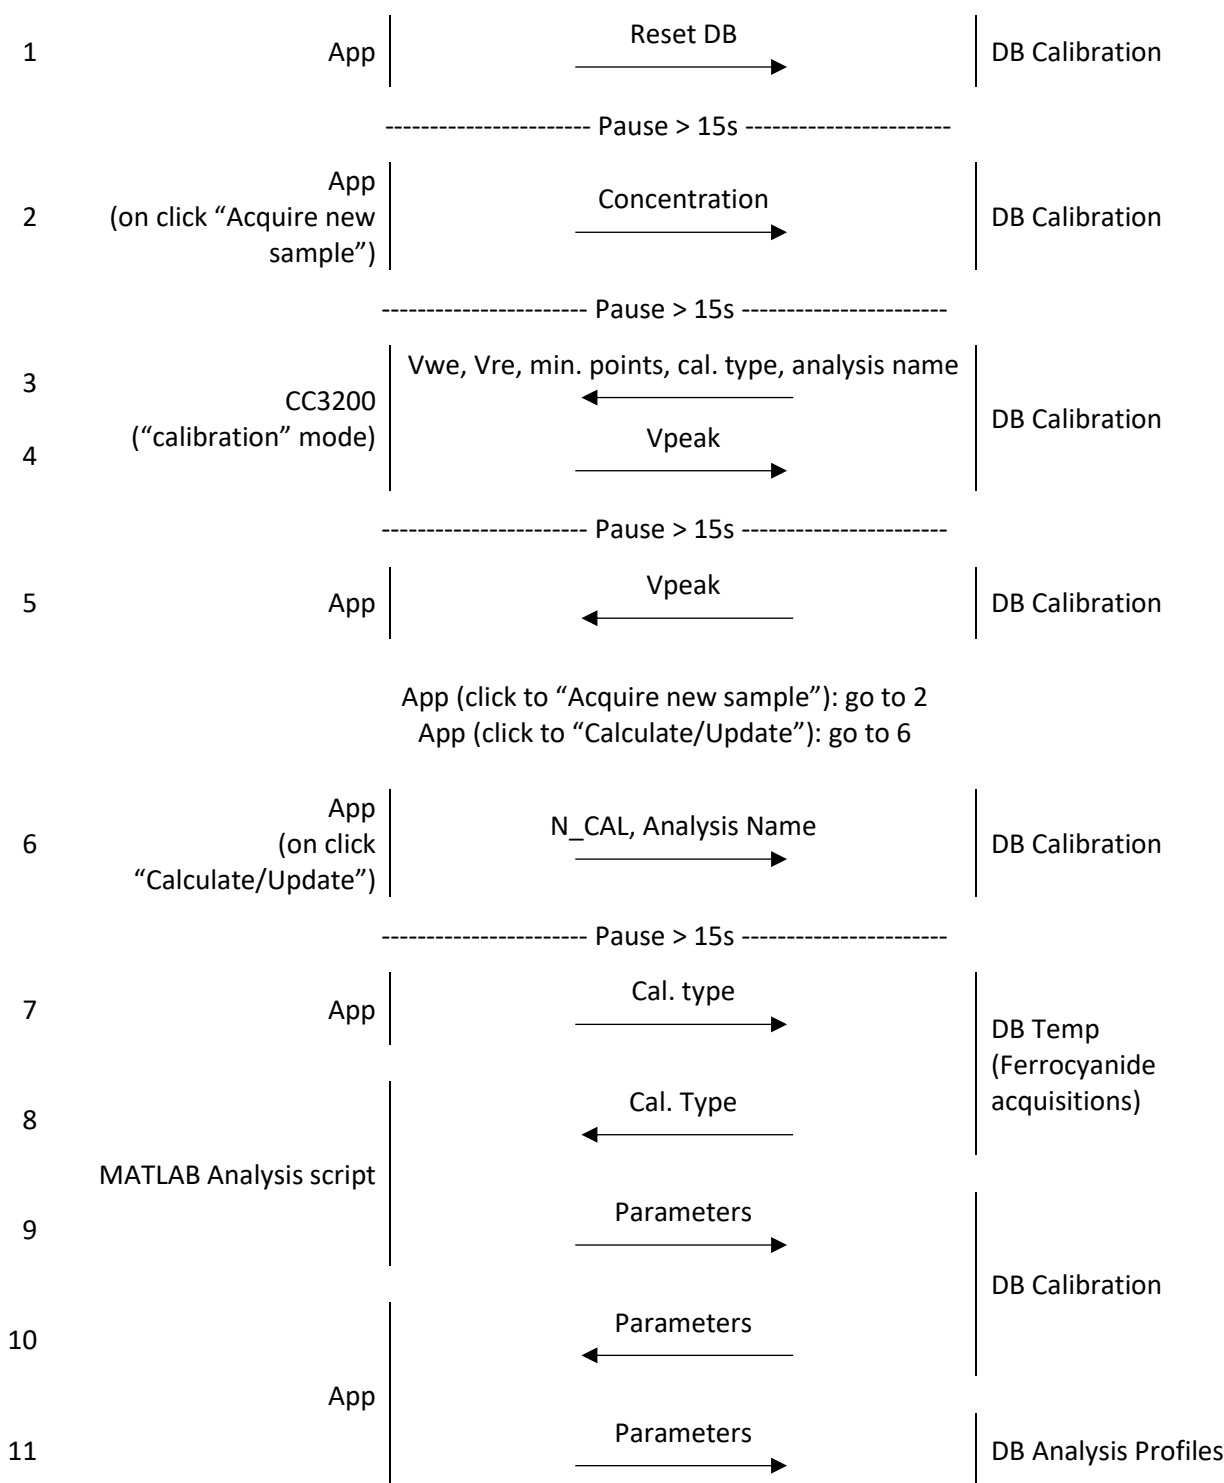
1 App Reset DB DB Calibration

---------------------- Pause > 15s ----------------------

2 App (on click “Acquire new sample”) Concentration DB Calibration

---------------------- Pause > 15s ----------------------

3 Vwe, Vre, min. points, cal. type, analysis name
CC3200 (“calibration” mode) DB Calibration
4 Vpeak

---------------------- Pause > 15s ----------------------

5 App Vpeak DB Calibration

App (click to “Acquire new sample”): go to 2
App (click to “Calculate/Update”): go to 6

6 App (on click “Calculate/Update”) N_CAL, Analysis Name DB Calibration

---------------------- Pause > 15s ----------------------

7 App Cal. type
DB Temp (Ferrocyanide acquisitions)
8 Cal. Type
MATLAB Analysis script
9 Parameters
DB Calibration
10 Parameters
App
11 Parameters DB Analysis Profiles